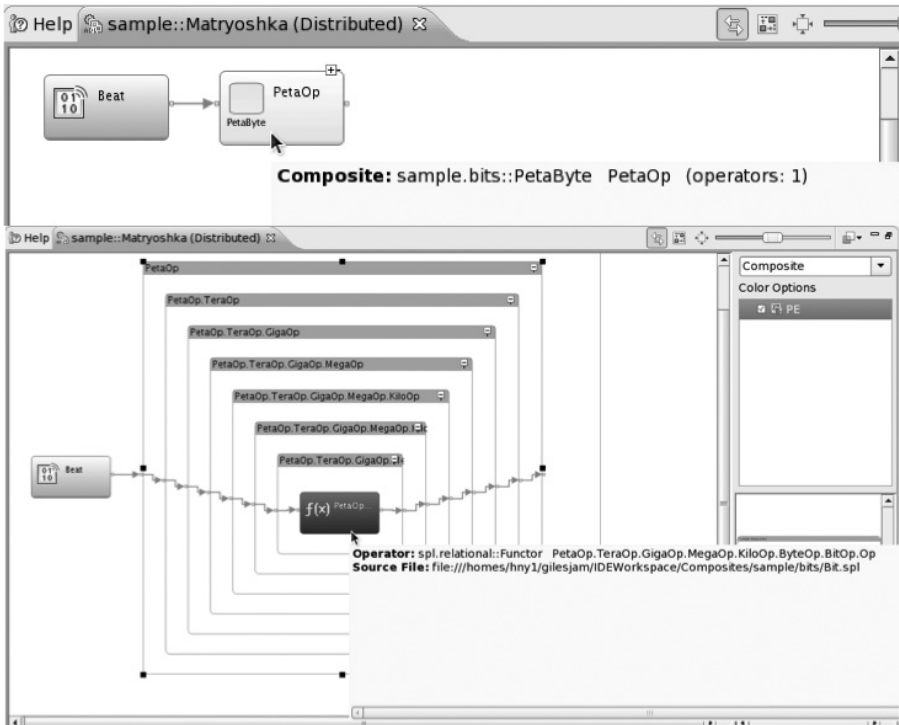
Help sample::Matryoshka (Distributed)

01 10 Beat

PetaOp

PetaByte

Composite: sample.bits::PetaByte PetaOp (operators: 1)

Help sample::Matryoshka (Distributed)

PetaOp

PetaOp.TeraOp

PetaOp.TeraOp.GigaOp

PetaOp.TeraOp.GigaOp.MegaOp

PetaOp.TeraOp.GigaOp.MegaOp.KiloOp

PetaOp.TeraOp.GigaOp.MegaOp.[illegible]

PetaOp.TeraOp.GigaOp.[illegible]

01 10 Beat

f(x) PetaOp...

Composite

Color Options

PE

Operator: spl.relational::Functor PetaOp.TeraOp.GigaOp.MegaOp.KiloOp.ByteOp.BitOp.Op
Source File: file:///homes/hny1/gilesjam/IDEWorkspace/Composites/sample/bits/Bit.spl